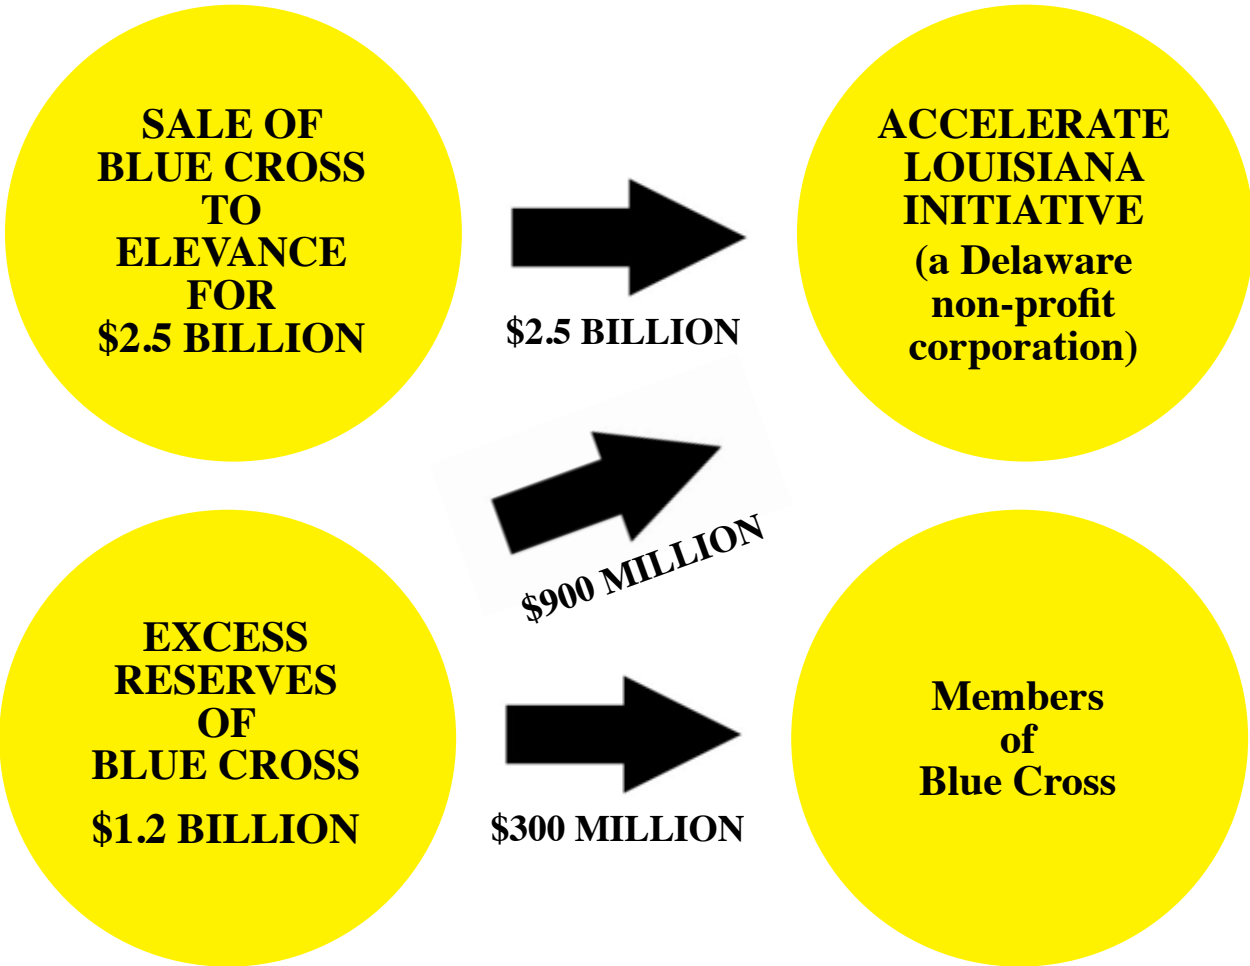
SALE OF BLUE CROSS TO ELEVANCE FOR $2.5 BILLION

$2.5 BILLION

ACCELERATE LOUISIANA INITIATIVE (a Delaware non-profit corporation)

$900 MILLION

EXCESS RESERVES OF BLUE CROSS

$1.2 BILLION

$300 MILLION

Members of Blue Cross